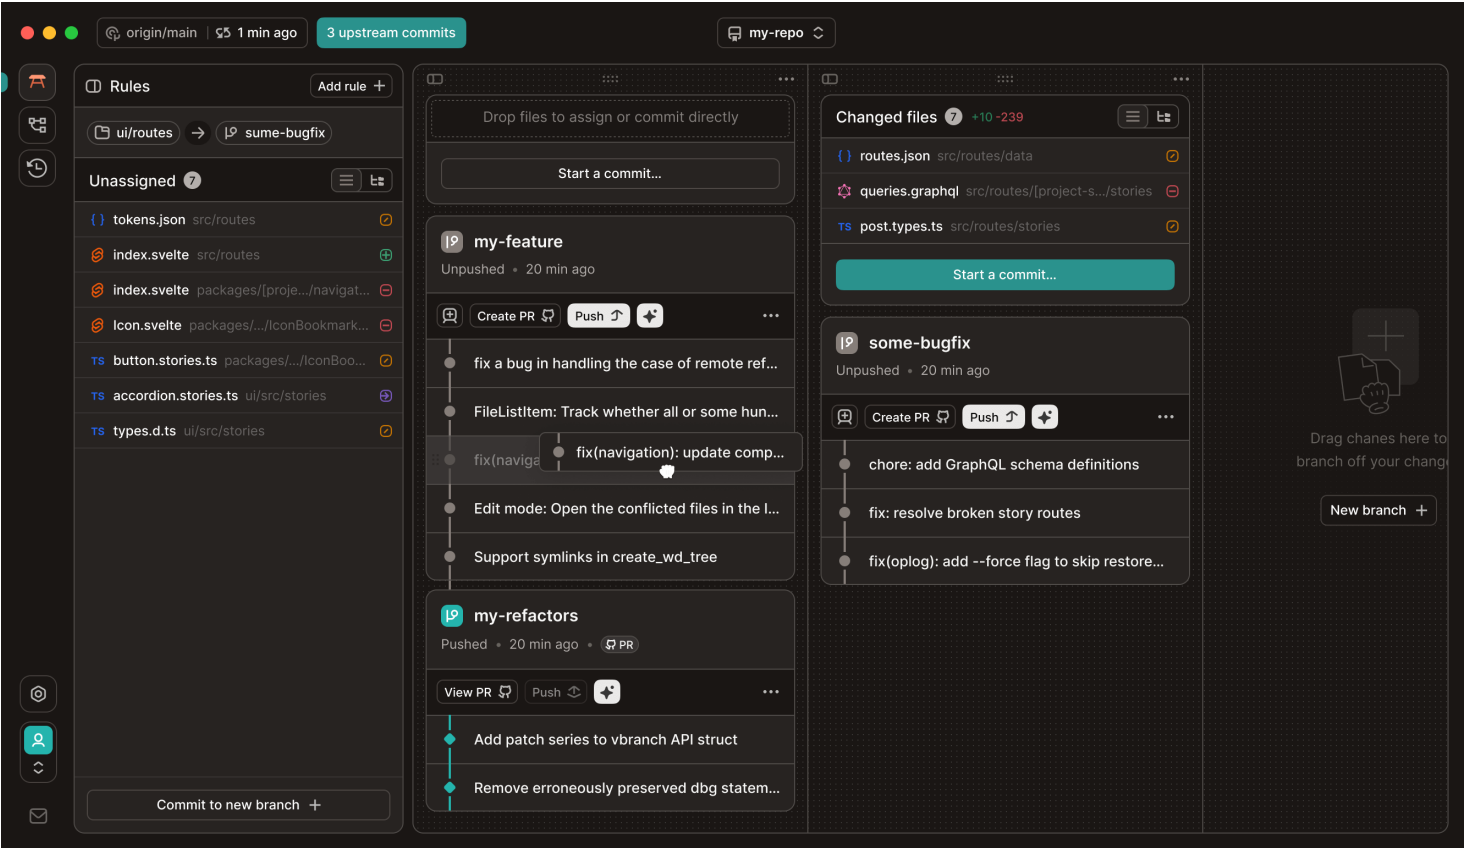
origin/main 1 min ago 3 upstream commits

my-repo

Rules Add rule

ui/routes → sume-bugfix

Unassigned 7

{ } tokens.json src/routes
index.svelte src/routes
index.svelte packages/[proje.../navigat...
Icon.svelte packages/.../IconBookmark...
TS button.stories.ts packages/.../IconBoo...
TS accordion.stories.ts ui/src/stories
TS types.d.ts ui/src/stories

Commit to new branch

Drop files to assign or commit directly

Start a commit...

my-feature
Unpushed • 20 min ago

Create PR Push

fix a bug in handling the case of remote ref...
FileListItem: Track whether all or some hun...
fix(naviga
fix(navigation): update comp...
Edit mode: Open the conflicted files in the l...
Support symlinks in create_wd_tree

my-refactors
Pushed • 20 min ago • PR

View PR Push

Add patch series to vbranch API struct
Remove erroneously preserved dbg statem...

Changed files 7 +10 -239

{ } routes.json src/routes/data
queries.graphql src/routes/[project-s.../stories
TS post.types.ts src/routes/stories

Start a commit...

some-bugfix
Unpushed • 20 min ago

Create PR Push

chore: add GraphQL schema definitions
fix: resolve broken story routes
fix(oplog): add --force flag to skip restore...

Drag chanes here to branch off your chang

New branch